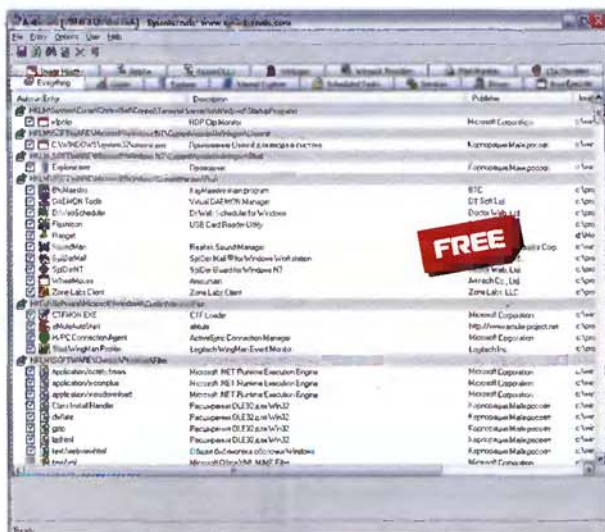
Autoruns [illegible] Sysinternals: www.sysinternals.com

File Entry Options User Help

Everything | Logon | Explorer | Internet Explorer | Scheduled Tasks | Services | Drivers | Boot Execute

| Autorun Entry | Description | Publisher | Image |
|---|---|---|---|
| HKLM\System\CurrentControlSet\Control\Terminal Server\Wds\rdpwd\StartupPrograms | | | |
| rdpclip | RDP Clip Monitor | Microsoft Corporation | c:\wi |
| HKLM\SOFTWARE\Microsoft\Windows NT\CurrentVersion\Winlogon\Userinit | | | |
| C:\WINDOWS\system32\userinit.exe | Приложение Userinit для входа в систему | Корпорация Майкрософт | c:\wi |
| HKLM\SOFTWARE\Microsoft\Windows NT\CurrentVersion\Winlogon\Shell | | | |
| Explorer.exe | Проводник | Корпорация Майкрософт | c:\wi |
| HKLM\SOFTWARE\Microsoft\Windows\CurrentVersion\Run | | | |
| BtcMaestro | KeyMaestro main program | BTC | c:\pr |
| DAEMON Tools | Virtual DAEMON Manager | DT Soft Ltd | c:\pr |
| DrWebScheduler | Dr.Web Scheduler for Windows | Doctor Web, Ltd. | c:\pr |
| Fluxion | USB Card Reader Utility | | c:\pr |
| Pinger | | | c:\wi |
| SoundMan | Realtek Sound Manager | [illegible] Corp. | c:\wi |
| SpIDerMail | SpIDer Mail ® for Windows Workstation | Doctor Web, Ltd. | c:\pr |
| SpIDerNT | SpIDer Guard for Windows NT | Doctor Web, Ltd. | c:\pr |
| WheelMouse | Amouse | Amtech Co., Ltd. | c:\pr |
| Zone Labs Client | Zone Labs Client | Zone Labs, LLC | c:\pr |
| HKCU\Software\Microsoft\Windows\CurrentVersion\Run | | | |
| CTFMON.EXE | CTF Loader | Microsoft Corporation | c:\wi |
| eMuleAutoStart | eMule | http://www.emule-project.net | c:\pr |
| H/PC Connection Agent | ActiveSync Connection Manager | Microsoft Corporation | c:\pr |
| Start WingMan Profiler | Logitech WingMan Event Monitor | Logitech Inc. | c:\pr |
| HKLM\SOFTWARE\Classes\Protocols\Filter | | | |
| Application/octet-stream | Microsoft .NET Runtime Execution Engine | Microsoft Corporation | c:\wi |
| application/x-complus | Microsoft .NET Runtime Execution Engine | Microsoft Corporation | c:\wi |
| application/x-msdownload | Microsoft .NET Runtime Execution Engine | Microsoft Corporation | c:\wi |
| Class Install Handler | Расширения OLE32 для Win32 | Корпорация Майкрософт | c:\wi |
| deflate | Расширения OLE32 для Win32 | Корпорация Майкрософт | c:\wi |
| gzip | Расширения OLE32 для Win32 | Корпорация Майкрософт | c:\wi |
| lzdhtml | Расширения OLE32 для Win32 | Корпорация Майкрософт | c:\wi |
| text/webviewhtml | Общая библиотека оболочки Windows | Корпорация Майкрософт | c:\wi |
| text/xml | Microsoft Office XML MIME Filter | Microsoft Corporation | c:\pr |

FREE

Ready.